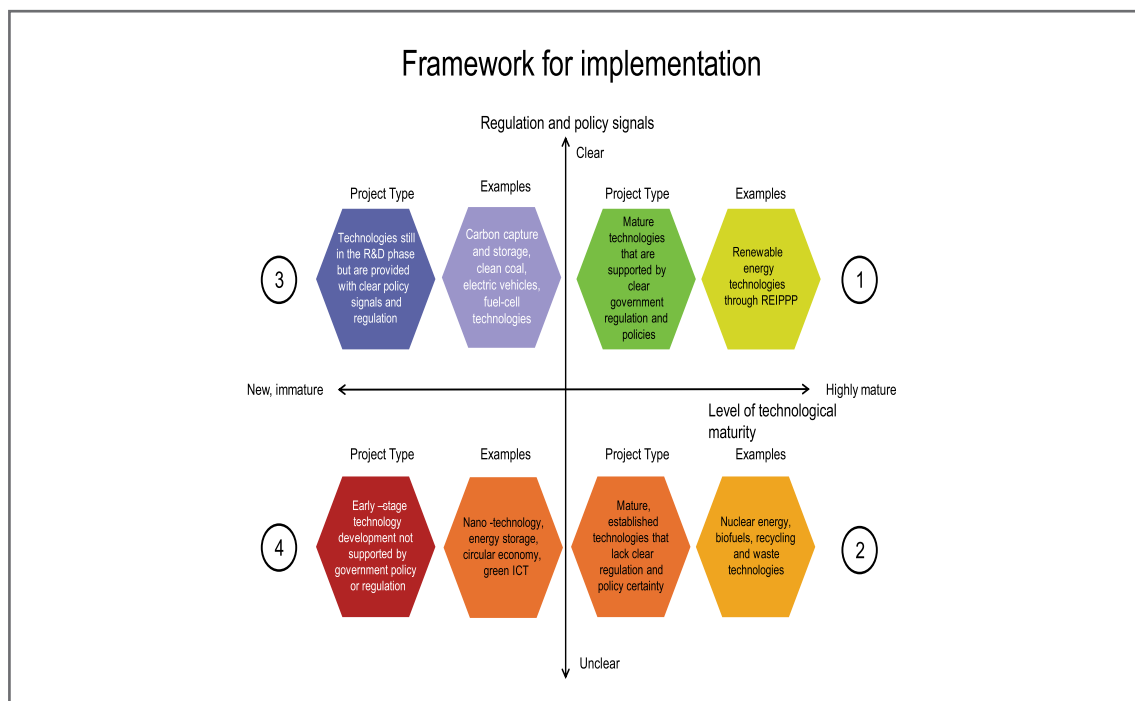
Framework for implementation

Regulation and policy signals

Clear

Project Type

Examples

Project Type

Examples

3

Technologies still in the R&D phase but are provided with clear policy signals and regulation

Carbon capture and storage, clean coal, electric vehicles, fuel-cell technologies

Mature technologies that are supported by clear government regulation and policies

Renewable energy technologies through REIPPP

1

New, immature

Highly mature

Level of technological maturity

Project Type

Examples

Project Type

Examples

4

Early –stage technology development not supported by government policy or regulation

Nano -technology, energy storage, circular economy, green ICT

Mature, established technologies that lack clear regulation and policy certainty

Nuclear energy, biofuels, recycling and waste technologies

2

Unclear